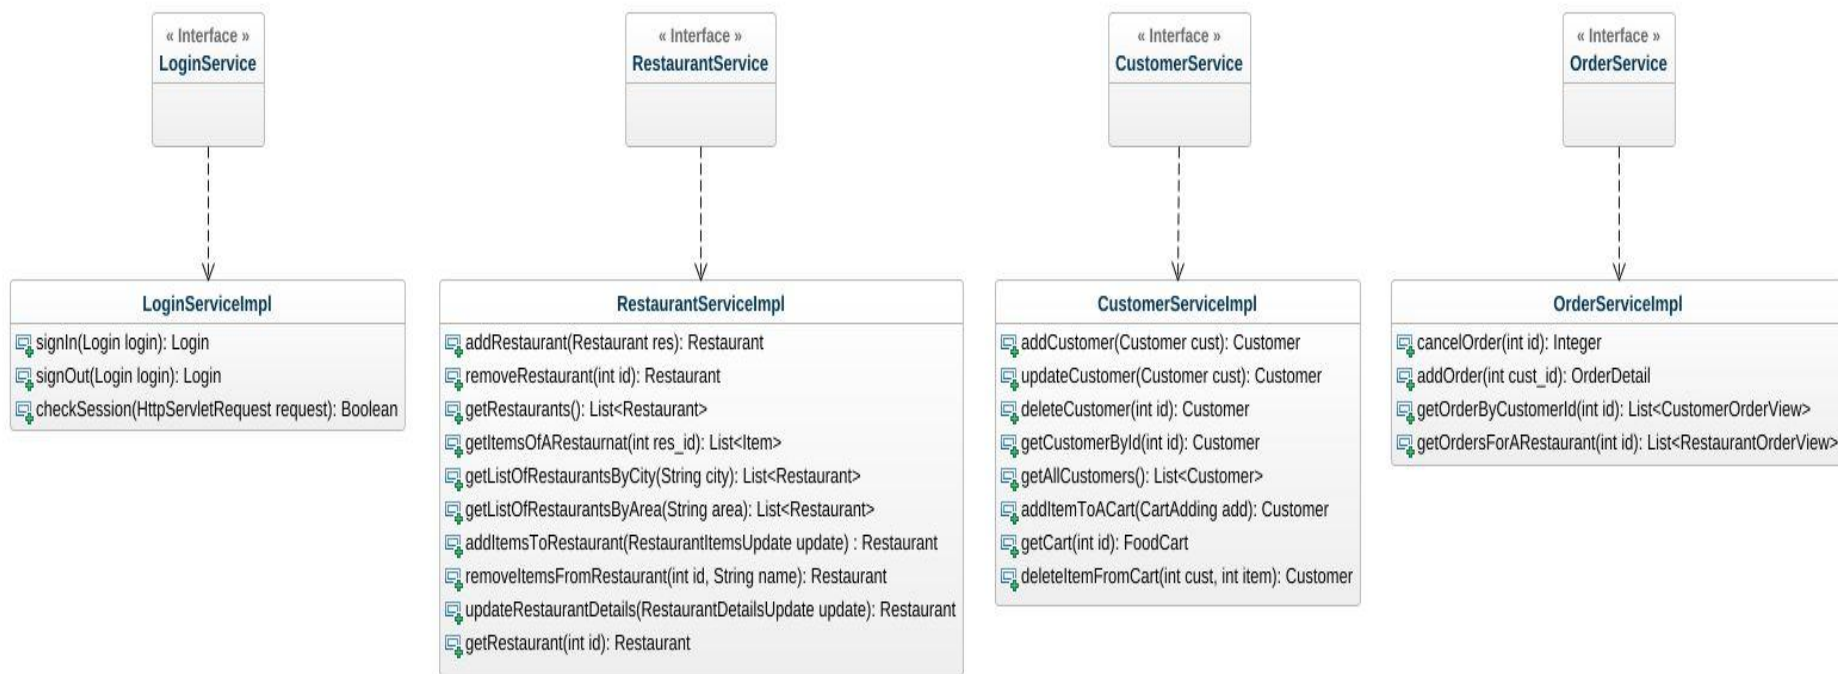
« Interface »
LoginService

« Interface »
RestaurantService

« Interface »
CustomerService

« Interface »
OrderService

LoginServiceImpl
signIn(Login login): Login
signOut(Login login): Login
checkSession(HttpServletRequest request): Boolean

RestaurantServiceImpl
addRestaurant(Restaurant res): Restaurant
removeRestaurant(int id): Restaurant
getRestaurants(): List<Restaurant>
getItemsOfARestaurnat(int res_id): List<Item>
getListOfRestaurantsByCity(String city): List<Restaurant>
getListOfRestaurantsByArea(String area): List<Restaurant>
addItemsToRestaurant(RestaurantItemsUpdate update) : Restaurant
removeItemsFromRestaurant(int id, String name): Restaurant
updateRestaurantDetails(RestaurantDetailsUpdate update): Restaurant
getRestaurant(int id): Restaurant

CustomerServiceImpl
addCustomer(Customer cust): Customer
updateCustomer(Customer cust): Customer
deleteCustomer(int id): Customer
getCustomerById(int id): Customer
getAllCustomers(): List<Customer>
addItemToACart(CartAdding add): Customer
getCart(int id): FoodCart
deleteItemFromCart(int cust, int item): Customer

OrderServiceImpl
cancelOrder(int id): Integer
addOrder(int cust_id): OrderDetail
getOrderByCustomerId(int id): List<CustomerOrderView>
getOrdersForARestaurant(int id): List<RestaurantOrderView>